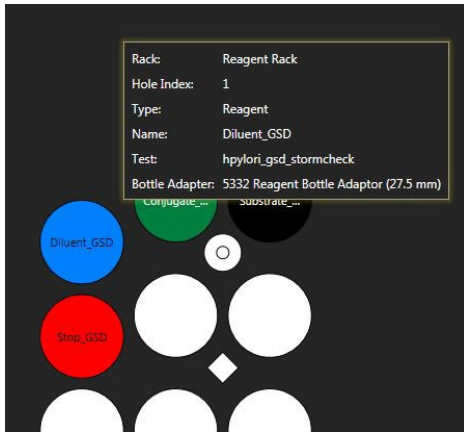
| | |
|---|---|
| Rack: | Reagent Rack |
| Hole Index: | 1 |
| Type: | Reagent |
| Name: | Diluent_GSD |
| Test: | hpylori_gsd_stormcheck |
| Bottle Adapter: | 5332 Reagent Bottle Adaptor (27.5 mm) |

Conjugate_...

Substrate_...

Diluent_GSD

Stop_GSD